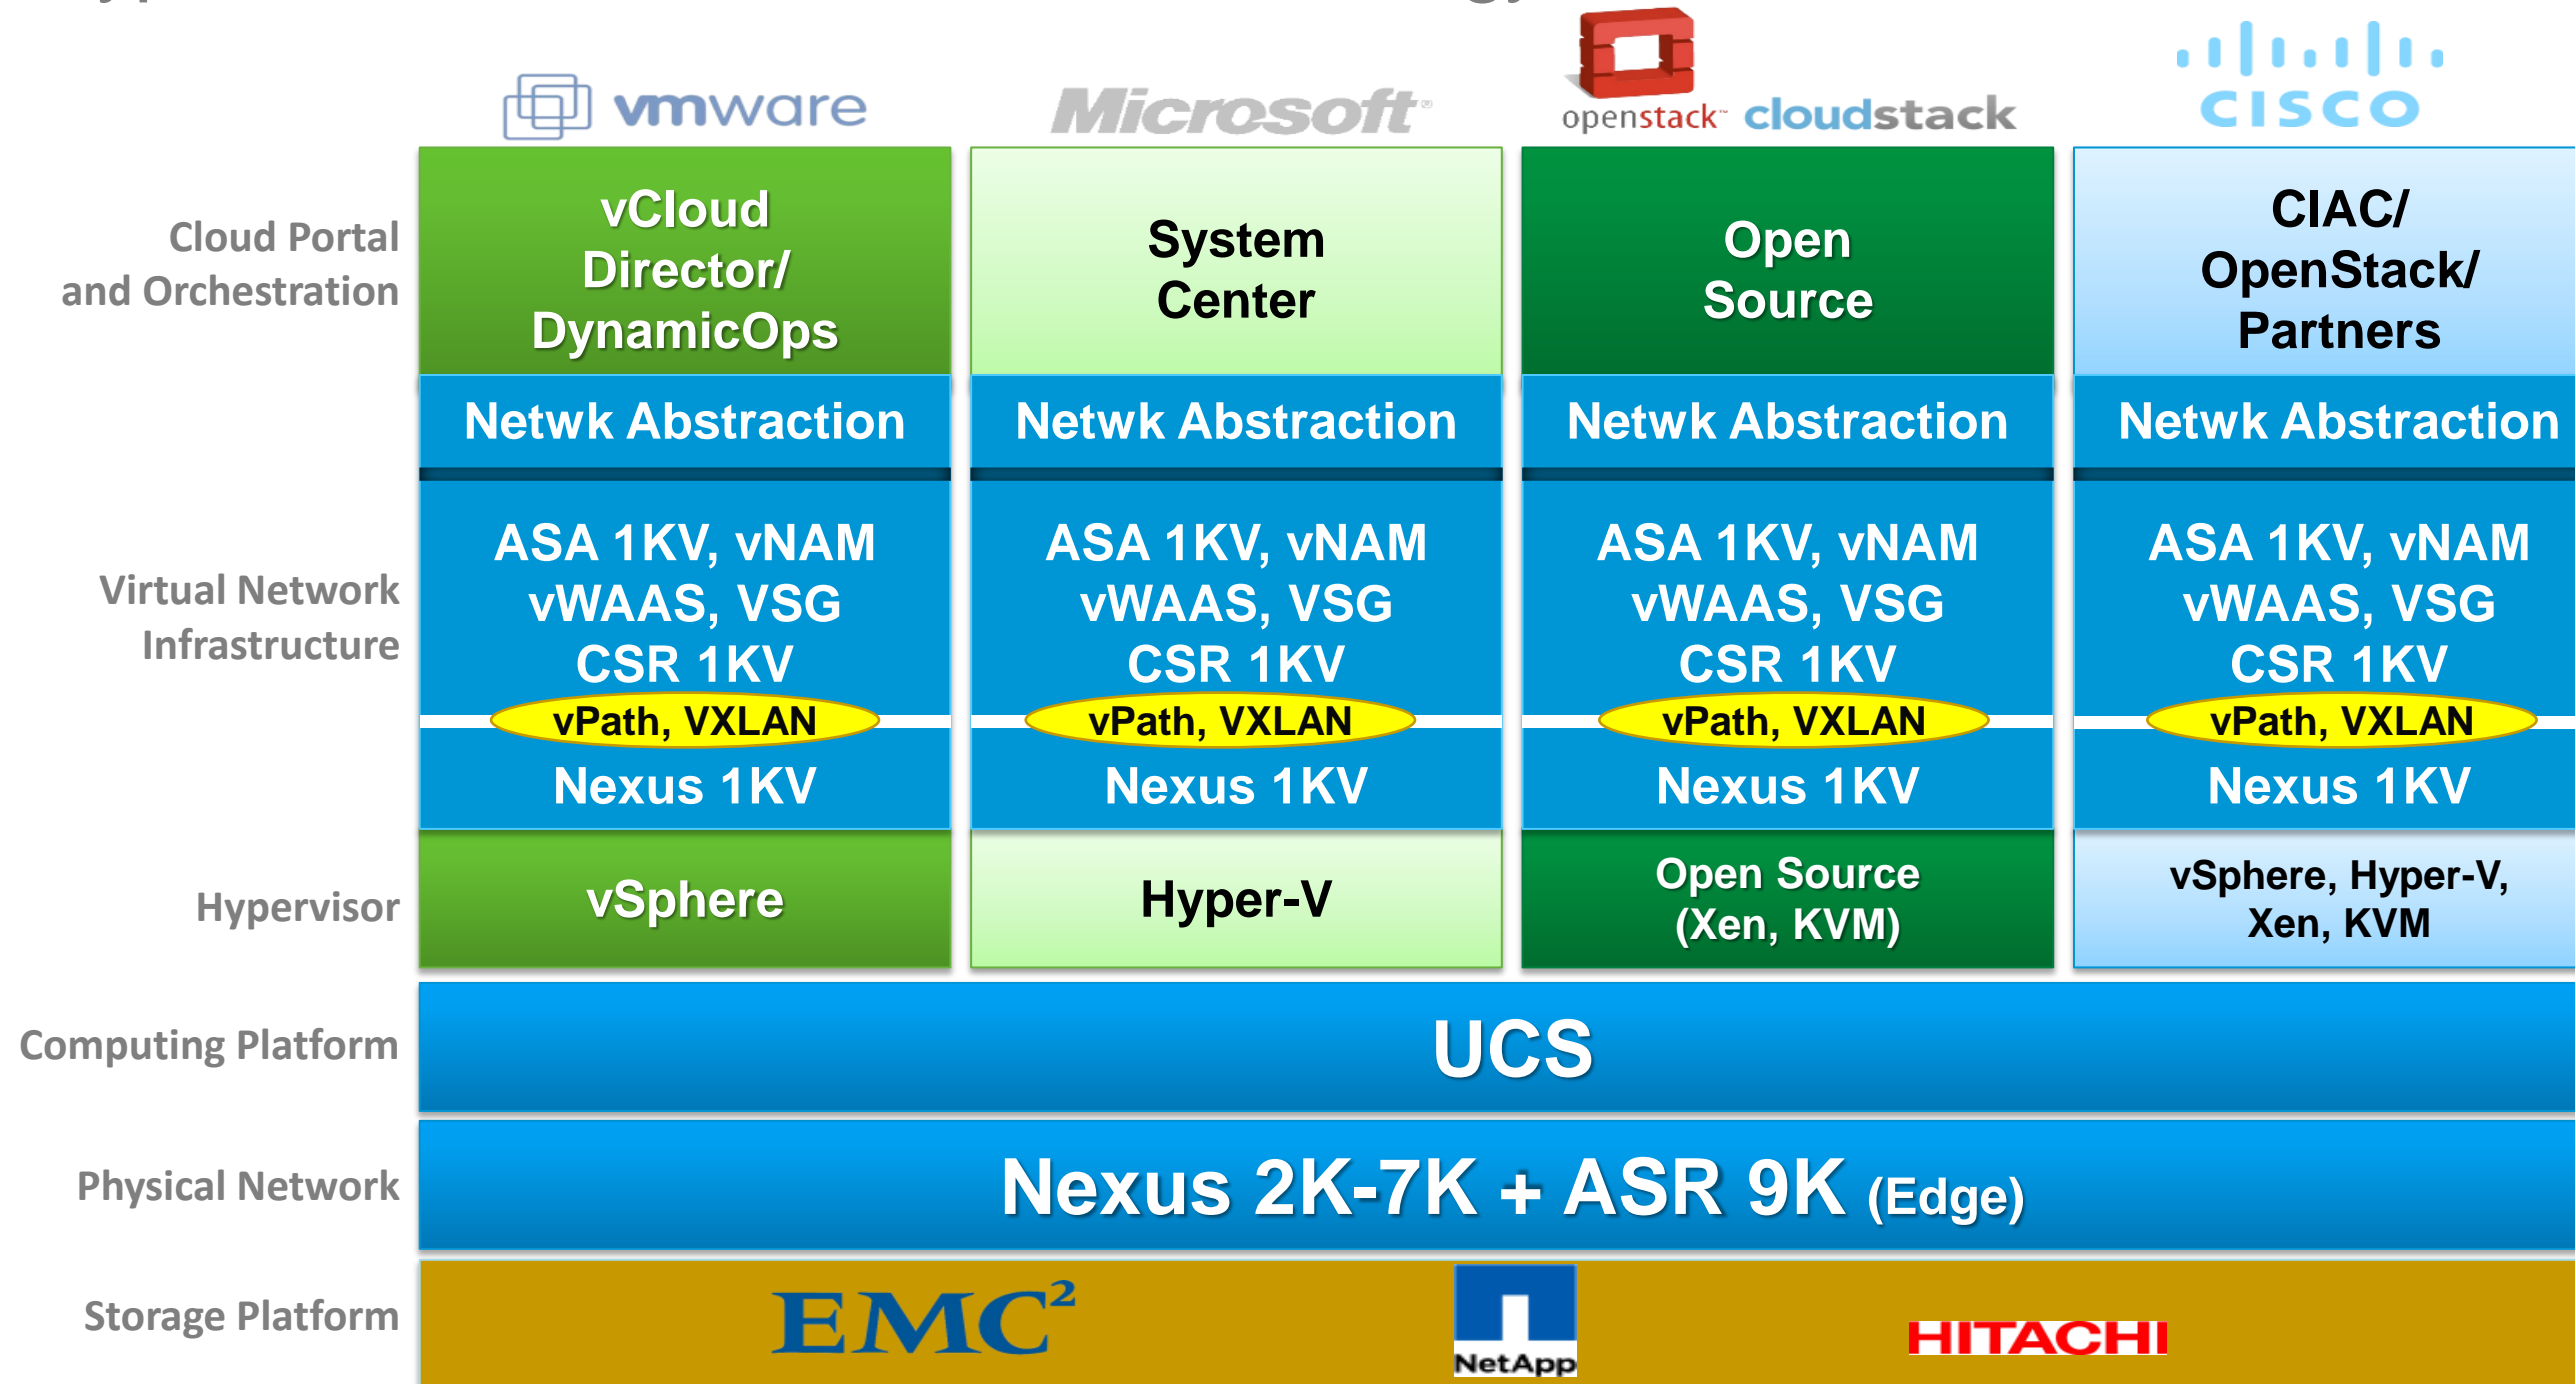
vmware
Microsoft
openstack cloudstack
cisco

Cloud Portal and Orchestration

| vCloud Director/ DynamicOps | System Center | Open Source | CIAC/ OpenStack/ Partners |
|---|---|---|---|
| Netwk Abstraction | Netwk Abstraction | Netwk Abstraction | Netwk Abstraction |
| ASA 1KV, vNAM vWAAS, VSG CSR 1KV | ASA 1KV, vNAM vWAAS, VSG CSR 1KV | ASA 1KV, vNAM vWAAS, VSG CSR 1KV | ASA 1KV, vNAM vWAAS, VSG CSR 1KV |
| vPath, VXLAN | vPath, VXLAN | vPath, VXLAN | vPath, VXLAN |
| Nexus 1KV | Nexus 1KV | Nexus 1KV | Nexus 1KV |
| vSphere | Hyper-V | Open Source (Xen, KVM) | vSphere, Hyper-V, Xen, KVM |

Virtual Network Infrastructure

Hypervisor

Computing Platform
UCS

Physical Network
Nexus 2K-7K + ASR 9K (Edge)

Storage Platform
EMC$^2$
NetApp
HITACHI